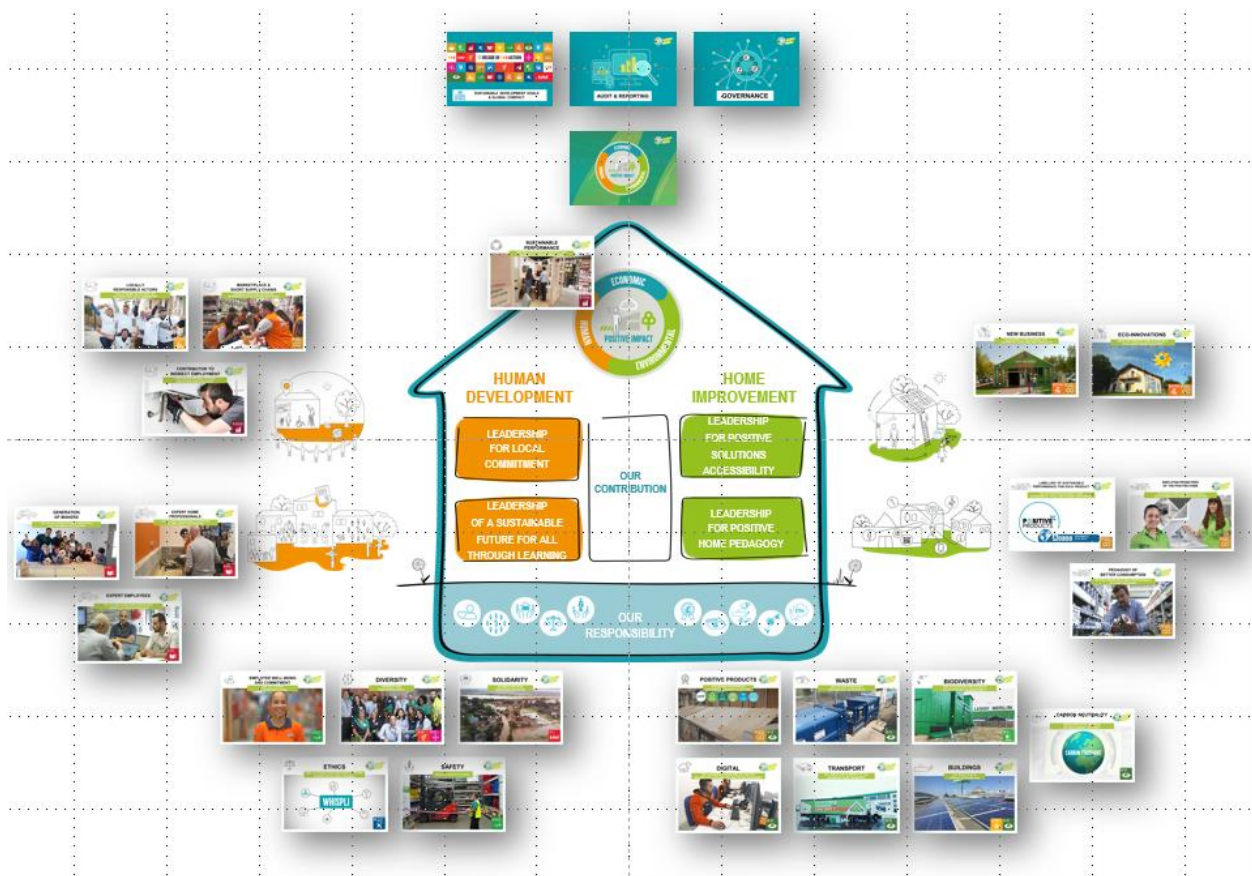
SUSTAINABLE DEVELOPMENT GOALS & GLOBAL COMPACT

AUDIT & REPORTING

GOVERNANCE

SUSTAINABLE PERFORMANCE

ECONOMIC

HUMAN

POSITIVE IMPACT

ENVIRONMENTAL

LOCALLY RESPONSIBLE ACTORS

MARKETPLACE & SHORT SUPPLY CHAINS

CONTRIBUTION TO INDIRECT EMPLOYMENT

HUMAN DEVELOPMENT

LEADERSHIP FOR LOCAL COMMITMENT

LEADERSHIP OF A SUSTAINABLE FUTURE FOR ALL THROUGH LEARNING

OUR CONTRIBUTION

HOME IMPROVEMENT

LEADERSHIP FOR POSITIVE SOLUTIONS ACCESSIBILITY

LEADERSHIP FOR POSITIVE HOME PEDAGOGY

NEW BUSINESS

ECO-INNOVATIONS

GENERATION OF MAKERS

EXPERT HOME PROFESSIONALS

EXPERT EMPLOYEES

OUR RESPONSIBILITY

POSITIVE PRODUCTS

PEDAGOGY OF BETTER CONSUMPTION

EMPLOYEE WELL-BEING AND COMMITMENT

DIVERSITY

SOLIDARITY

ETHICS

WHISPLI

SAFETY

POSITIVE PRODUCTS

WASTE

BIODIVERSITY

CARBON NEUTRALITY

DIGITAL

TRANSPORT

BUILDINGS